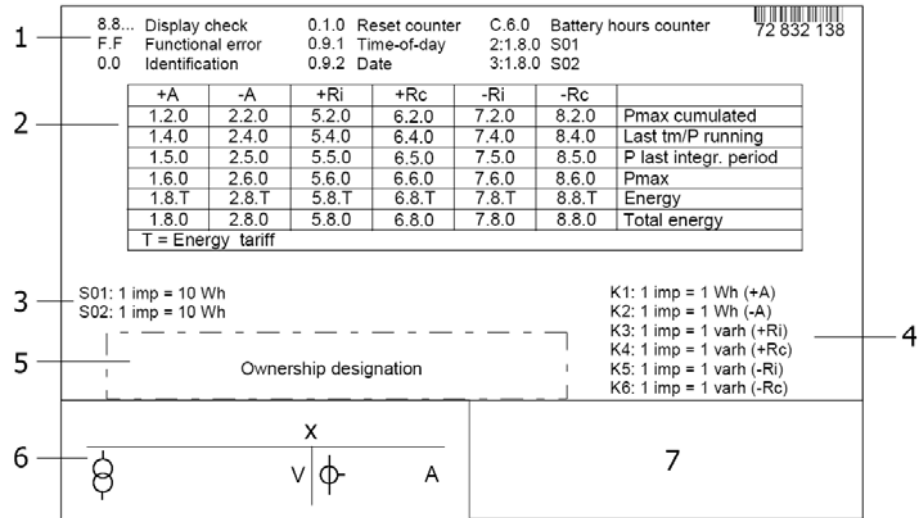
8.8... Display check
F.F Functional error
0.0 Identification

0.1.0 Reset counter
0.9.1 Time-of-day
0.9.2 Date

C.6.0 Battery hours counter
2:1.8.0 S01
3:1.8.0 S02

72 832 138

1

2

| +A | -A | +Ri | +Rc | -Ri | -Rc | |
|---|---|---|---|---|---|---|
| 1.2.0 | 2.2.0 | 5.2.0 | 6.2.0 | 7.2.0 | 8.2.0 | Pmax cumulated |
| 1.4.0 | 2.4.0 | 5.4.0 | 6.4.0 | 7.4.0 | 8.4.0 | Last tm/P running |
| 1.5.0 | 2.5.0 | 5.5.0 | 6.5.0 | 7.5.0 | 8.5.0 | P last integr. period |
| 1.6.0 | 2.6.0 | 5.6.0 | 6.6.0 | 7.6.0 | 8.6.0 | Pmax |
| 1.8.T | 2.8.T | 5.8.T | 6.8.T | 7.8.T | 8.8.T | Energy |
| 1.8.0 | 2.8.0 | 5.8.0 | 6.8.0 | 7.8.0 | 8.8.0 | Total energy |
| T = Energy tariff | | | | | | |

3

S01: 1 imp = 10 Wh
S02: 1 imp = 10 Wh

K1: 1 imp = 1 Wh (+A)
K2: 1 imp = 1 Wh (-A)
K3: 1 imp = 1 varh (+Ri)
K4: 1 imp = 1 varh (+Rc)
K5: 1 imp = 1 varh (-Ri)
K6: 1 imp = 1 varh (-Rc)

4

5

Ownership designation

6

X

V

A

7